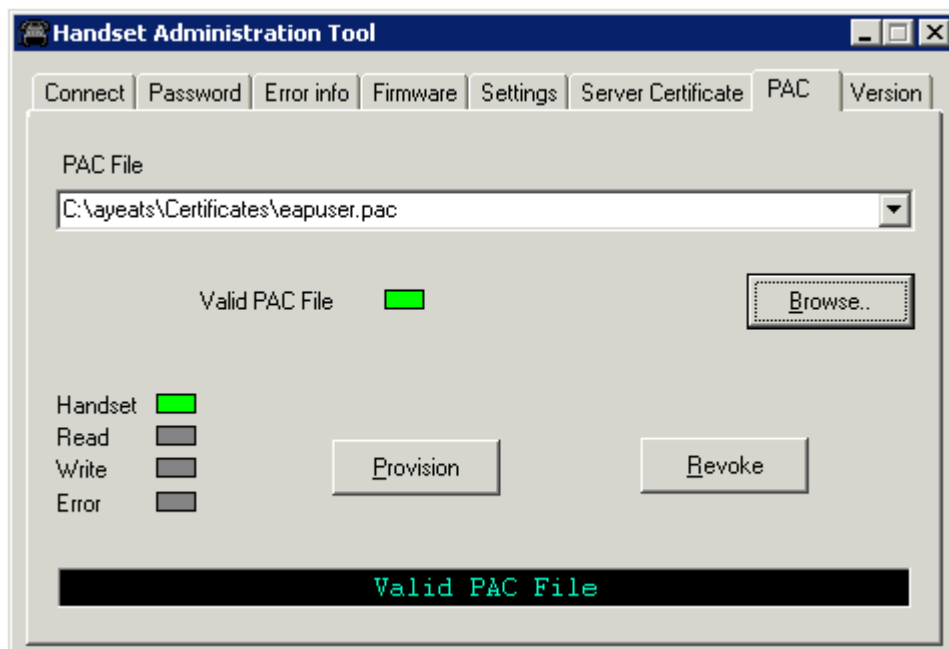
Handset Administration Tool

Connect | Password | Error info | Firmware | Settings | Server Certificate | PAC | Version

PAC File

C:\ayeats\Certificates\eapuser.pac

Valid PAC File

Browse..

Handset
Read
Write
Error

Provision

Revoke

Valid PAC File